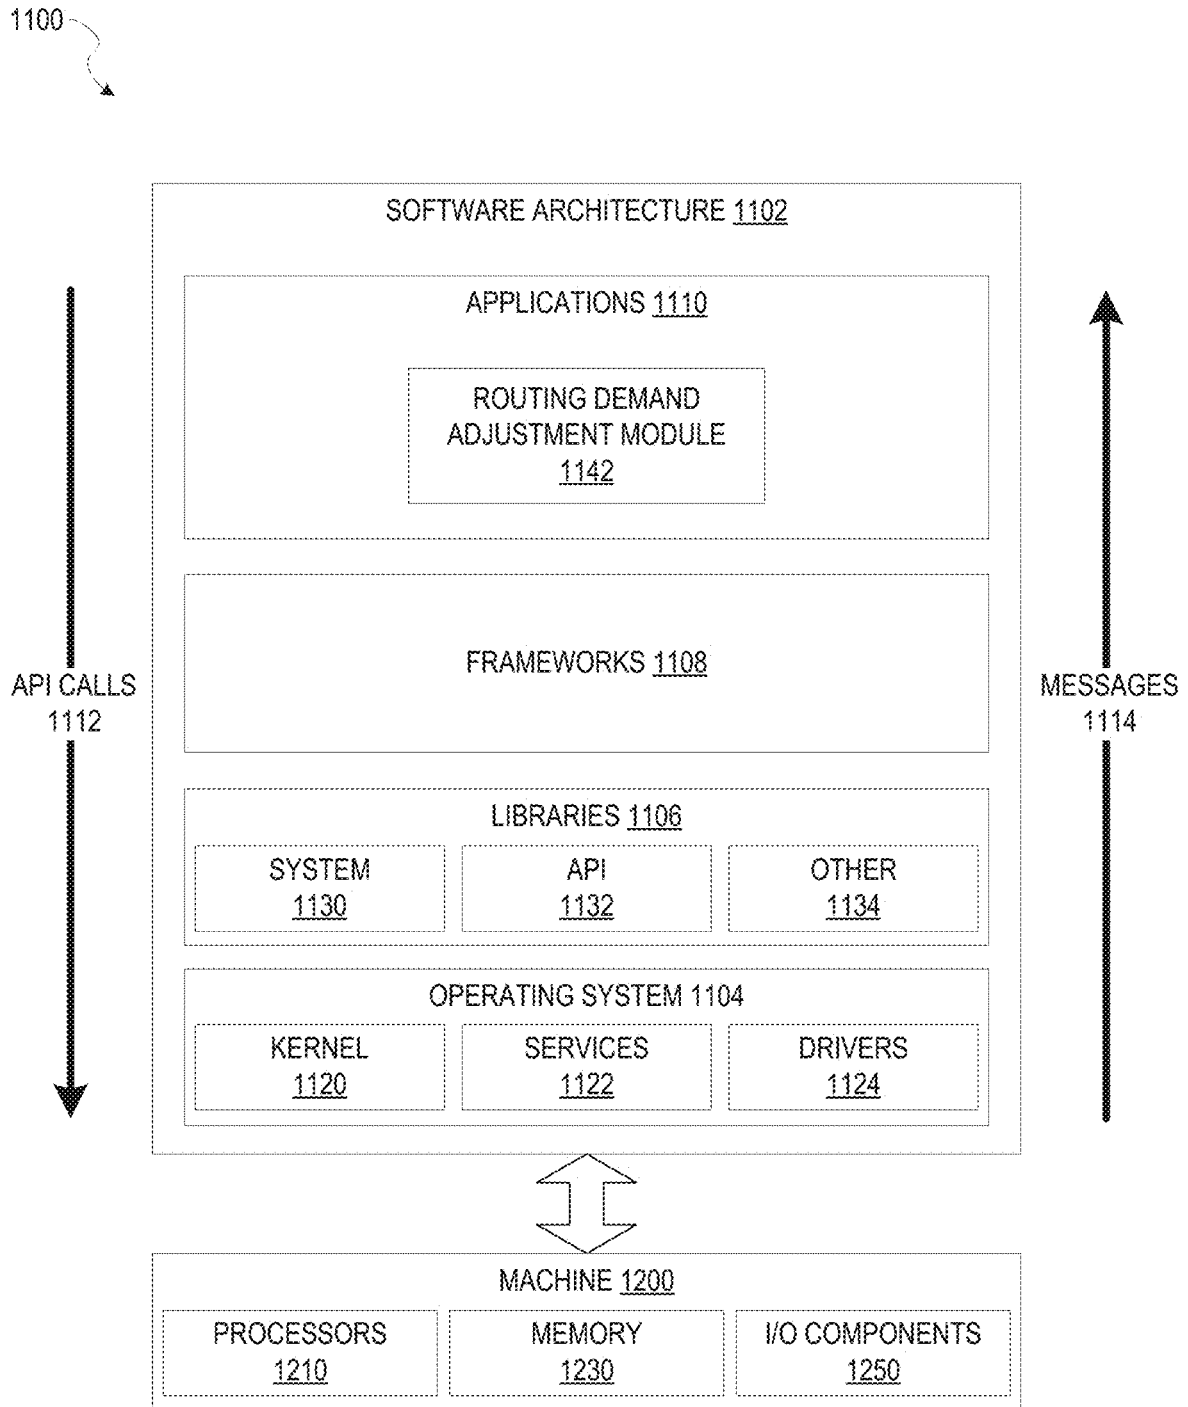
1100

SOFTWARE ARCHITECTURE 1102

APPLICATIONS 1110

ROUTING DEMAND ADJUSTMENT MODULE 1142

API CALLS 1112

FRAMEWORKS 1108

MESSAGES 1114

LIBRARIES 1106

SYSTEM 1130

API 1132

OTHER 1134

OPERATING SYSTEM 1104

KERNEL 1120

SERVICES 1122

DRIVERS 1124

MACHINE 1200

PROCESSORS 1210

MEMORY 1230

I/O COMPONENTS 1250